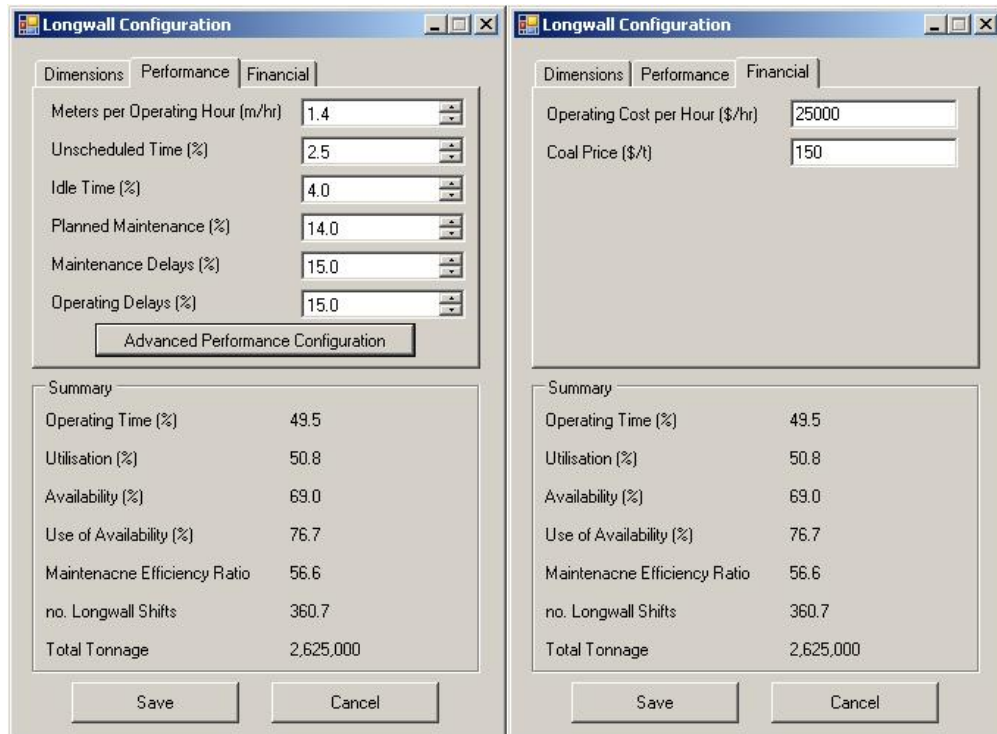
Longwall Configuration

Dimensions | Performance | Financial

Meters per Operating Hour (m/hr) 1.4
Unscheduled Time (%) 2.5
Idle Time (%) 4.0
Planned Maintenance (%) 14.0
Maintenance Delays (%) 15.0
Operating Delays (%) 15.0

Advanced Performance Configuration

Summary

| | |
|---|---|
| Operating Time (%) | 49.5 |
| Utilisation (%) | 50.8 |
| Availability (%) | 69.0 |
| Use of Availability (%) | 76.7 |
| Maintenacne Efficiency Ratio | 56.6 |
| no. Longwall Shifts | 360.7 |
| Total Tonnage | 2,625,000 |

Save Cancel

Longwall Configuration

Dimensions | Performance | Financial

Operating Cost per Hour ($/hr) 25000
Coal Price ($/t) 150

Summary

| | |
|---|---|
| Operating Time (%) | 49.5 |
| Utilisation (%) | 50.8 |
| Availability (%) | 69.0 |
| Use of Availability (%) | 76.7 |
| Maintenacne Efficiency Ratio | 56.6 |
| no. Longwall Shifts | 360.7 |
| Total Tonnage | 2,625,000 |

Save Cancel